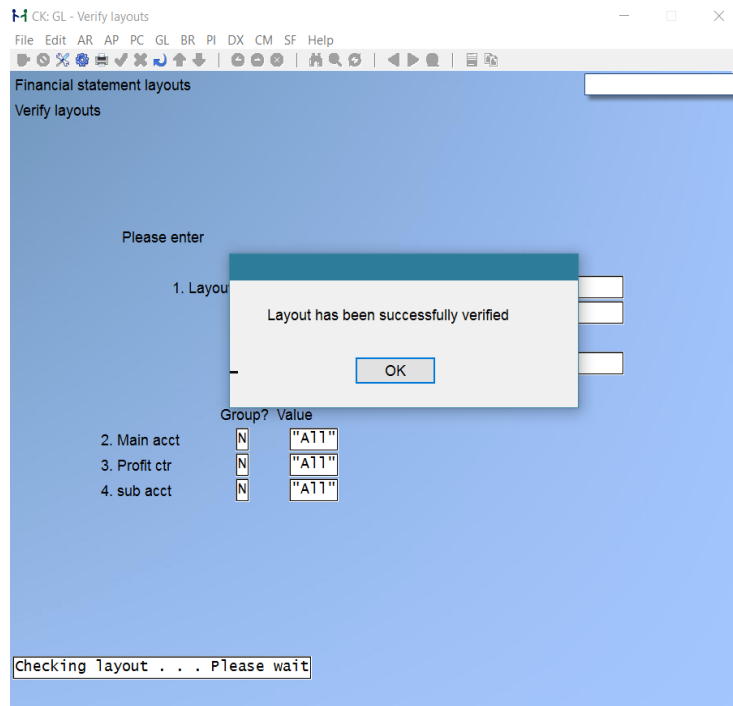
CK: GL - Verify layouts

File Edit AR AP PC GL BR PI DX CM SF Help

Financial statement layouts
Verify layouts

Please enter

1. Layou

Layout has been successfully verified

OK

Group? Value
2. Main acct N "All"
3. Profit ctr N "All"
4. sub acct N "All"

Checking layout . . . Please wait